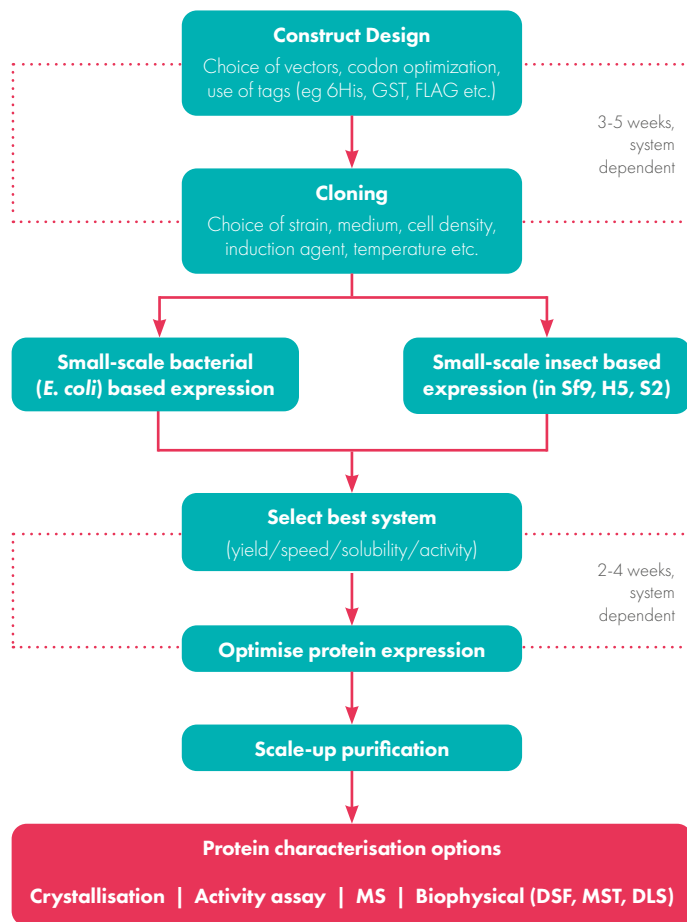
Construct Design

Choice of vectors, codon optimization, use of tags (eg 6His, GST, FLAG etc.)

3-5 weeks, system dependent

Cloning

Choice of strain, medium, cell density, induction agent, temperature etc.

Small-scale bacterial (E. coli) based expression

Small-scale insect based expression (in Sf9, H5, S2)

Select best system

(yield/speed/solubility/activity)

2-4 weeks, system dependent

Optimise protein expression

Scale-up purification

Protein characterisation options

Crystallisation | Activity assay | MS | Biophysical (DSF, MST, DLS)